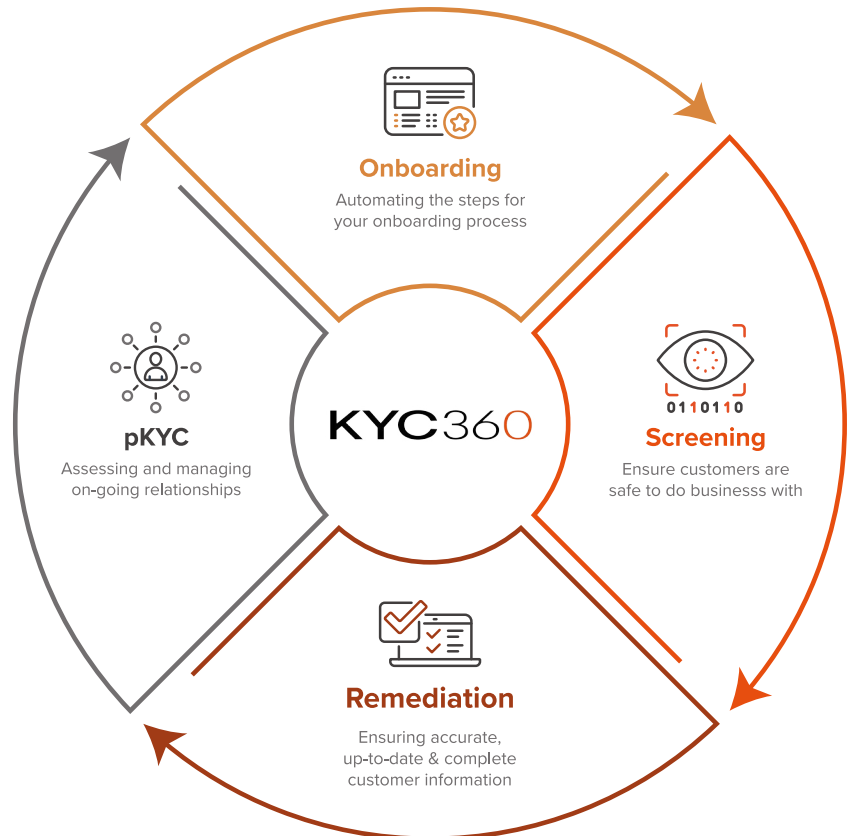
Onboarding

Automating the steps for your onboarding process

0110110

Screening

Ensure customers are safe to do businesss with

Remediation

Ensuring accurate, up-to-date & complete customer information

pKYC

Assessing and managing on-going relationships

KYC360